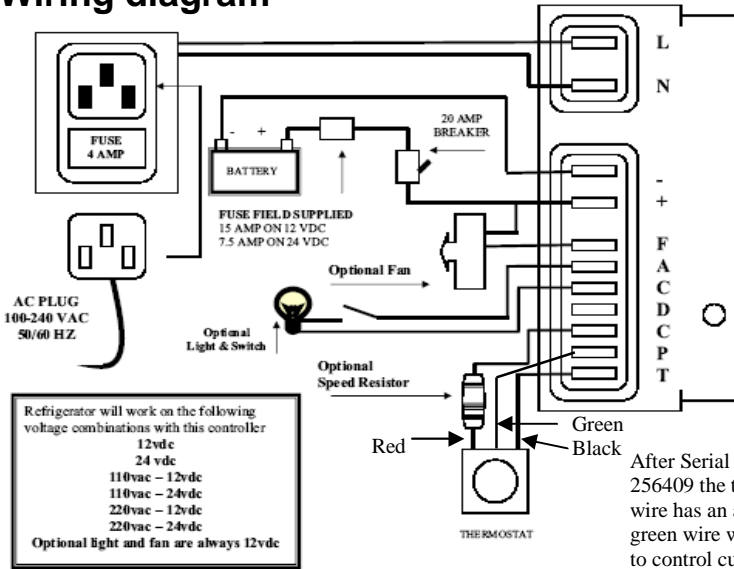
Wiring diagram

FUSE
4 AMP

L
N

20 AMP
BREAKER

BATTERY

-
+

FUSE FIELD SUPPLIED
15 AMP ON 12 VDC
7.5 AMP ON 24 VDC

F
A
C
D
C
P
T

Optional Fan

AC PLUG
100-240 VAC
50/60 HZ

Optional
Light & Switch

Optional
Speed Resistor

Refrigerator will work on the following voltage combinations with this controller
12vdc
24 vdc
110vac – 12vdc
110vac – 24vdc
220vac – 12vdc
220vac – 24vdc
Optional light and fan are always 12vdc

Green
Red
Black

THERMOSTAT

After Serial
256409 the t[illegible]
wire has an a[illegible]
green wire w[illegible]
to control cu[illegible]